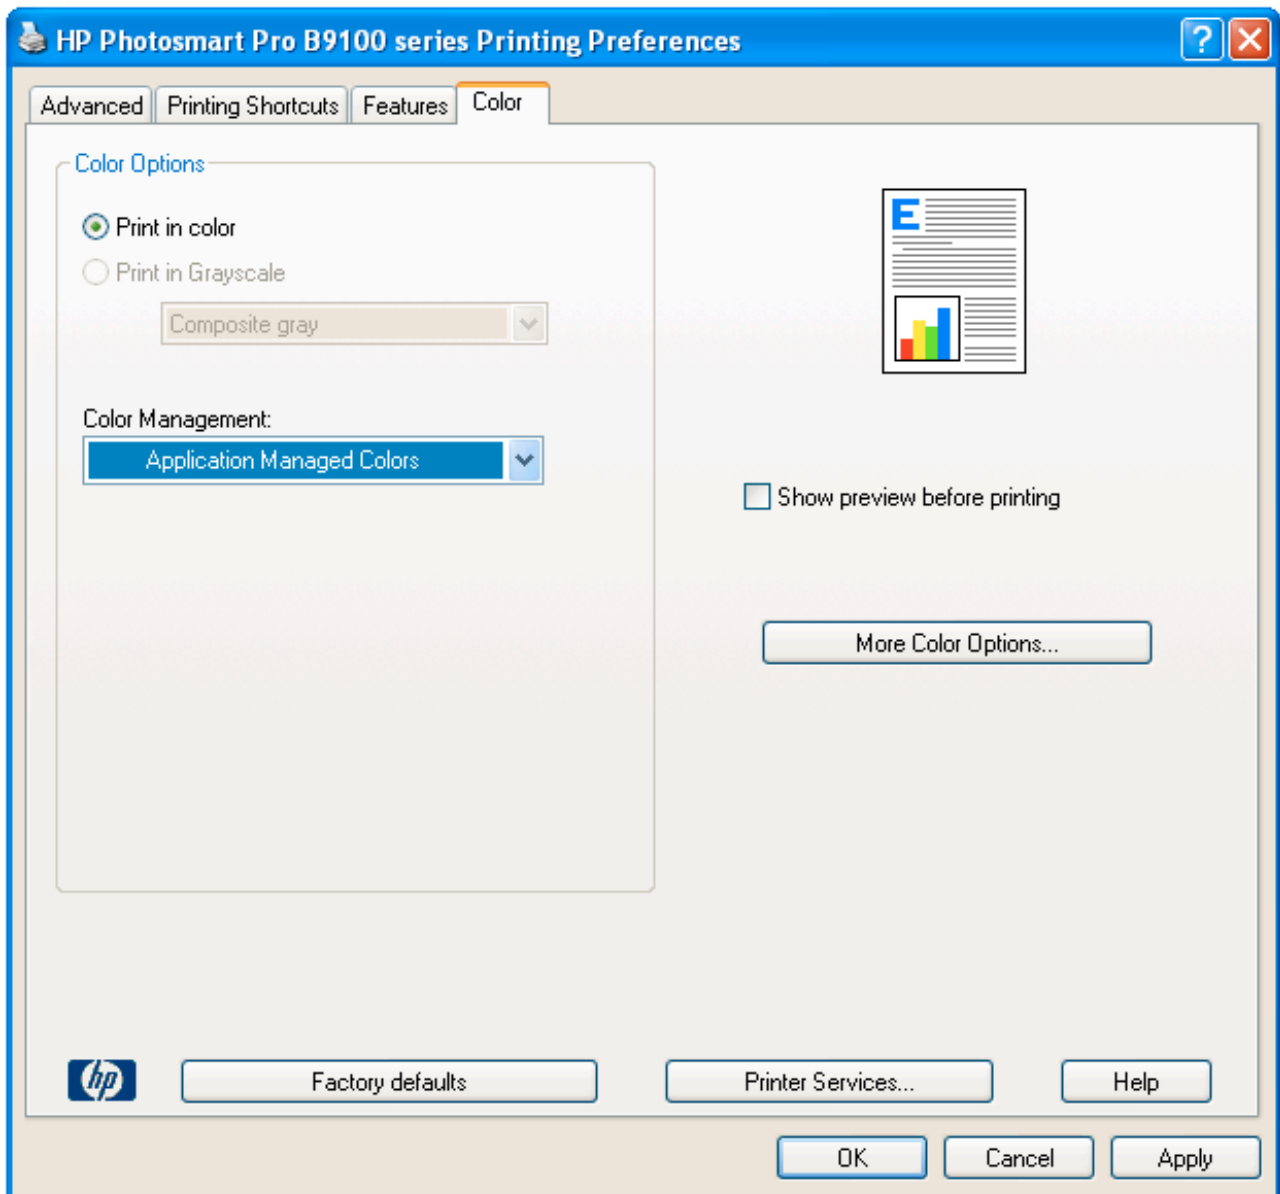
HP Photosmart Pro B9100 series Printing Preferences

Advanced
Printing Shortcuts
Features
Color

Color Options

Print in color

Print in Grayscale

Composite gray

Color Management:

Application Managed Colors

E

Show preview before printing

More Color Options...

hp

Factory defaults

Printer Services...

Help

OK

Cancel

Apply